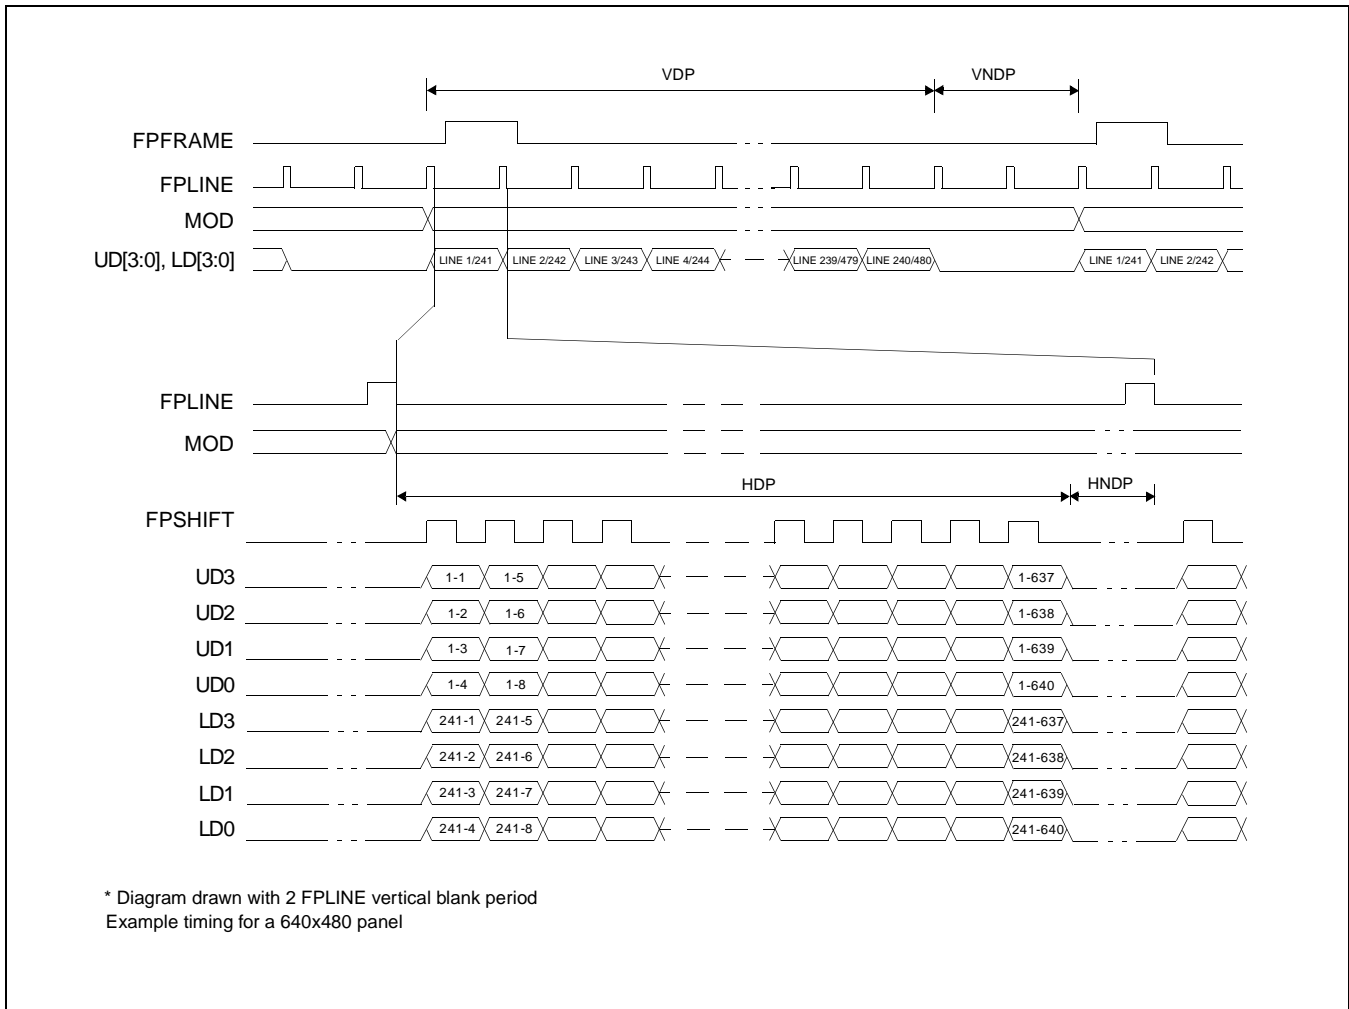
VDP

VNDP

FPFRAME

FPLINE

MOD

UD[3:0], LD[3:0]

LINE 1/241 LINE 2/242 LINE 3/243 LINE 4/244 LINE 239/479 LINE 240/480 LINE 1/241 LINE 2/242

FPLINE

MOD

HDP

HNDP

FPSHIFT

UD3 1-1 1-5 1-637

UD2 1-2 1-6 1-638

UD1 1-3 1-7 1-639

UD0 1-4 1-8 1-640

LD3 241-1 241-5 241-637

LD2 241-2 241-6 241-638

LD1 241-3 241-7 241-639

LD0 241-4 241-8 241-640

* Diagram drawn with 2 FPLINE vertical blank period
Example timing for a 640x480 panel